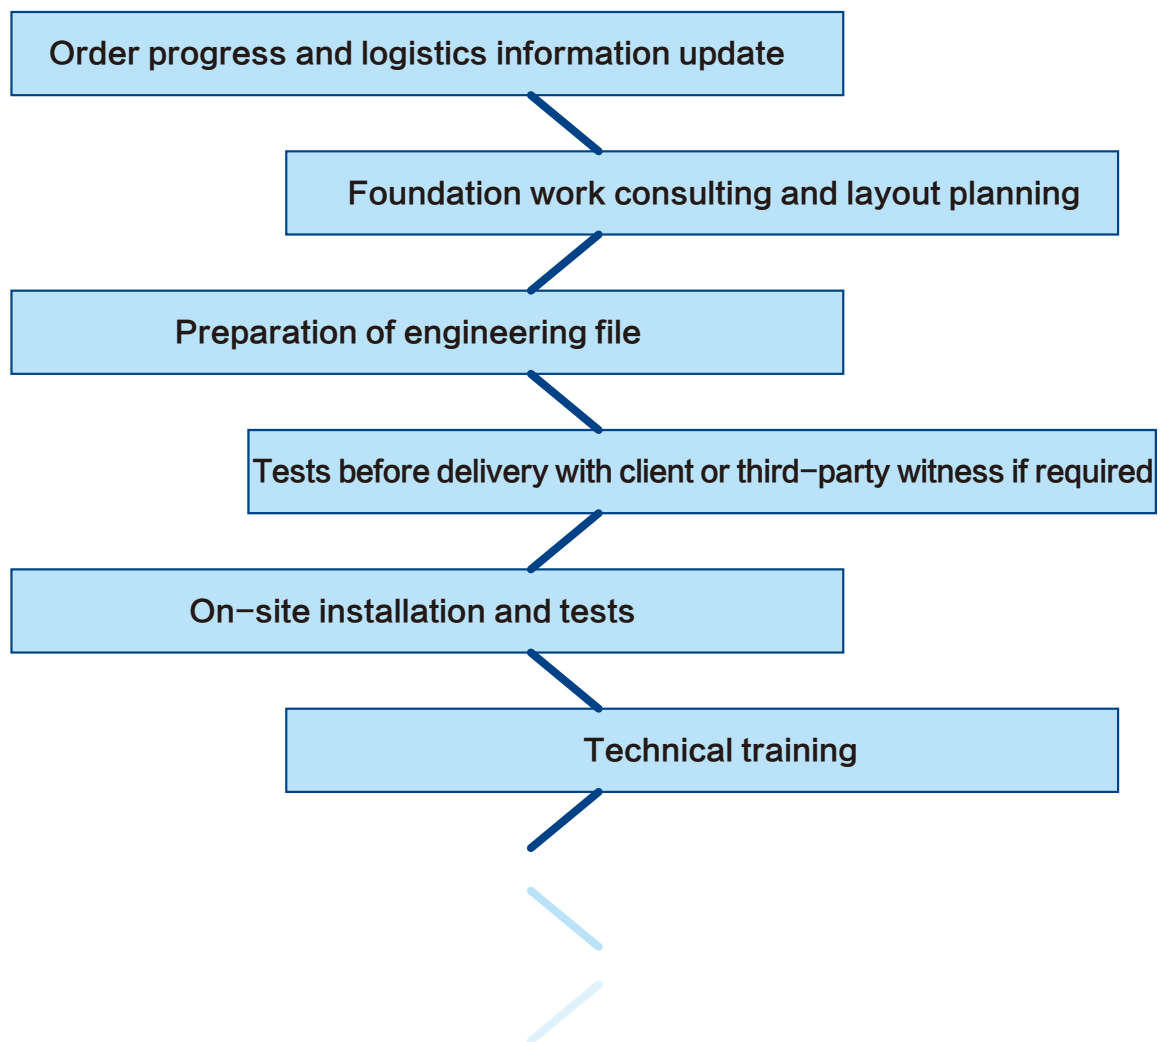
Order progress and logistics information update

Foundation work consulting and layout planning

Preparation of engineering file

Tests before delivery with client or third-party witness if required

On-site installation and tests

Technical training